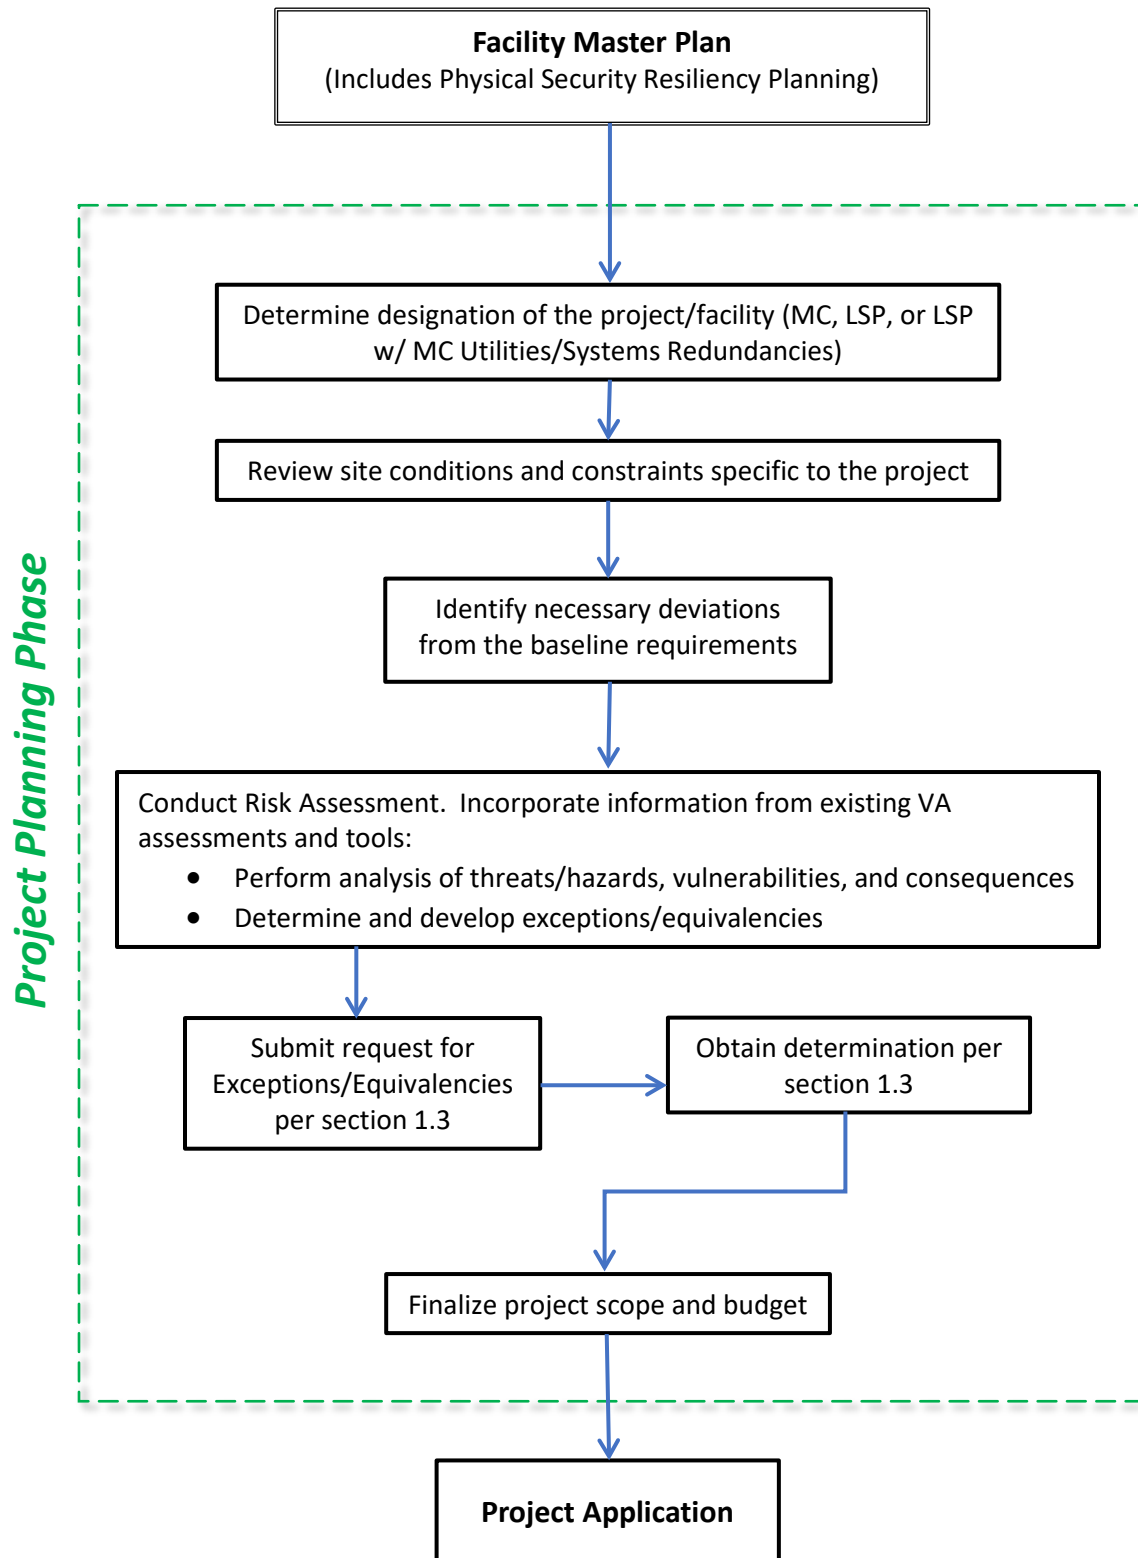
**Facility Master Plan**
(Includes Physical Security Resiliency Planning)

Project Planning Phase

Determine designation of the project/facility (MC, LSP, or LSP w/ MC Utilities/Systems Redundancies)

Review site conditions and constraints specific to the project

Identify necessary deviations from the baseline requirements

Conduct Risk Assessment. Incorporate information from existing VA assessments and tools:
- Perform analysis of threats/hazards, vulnerabilities, and consequences
- Determine and develop exceptions/equivalencies

Submit request for Exceptions/Equivalencies per section 1.3

Obtain determination per section 1.3

Finalize project scope and budget

**Project Application**